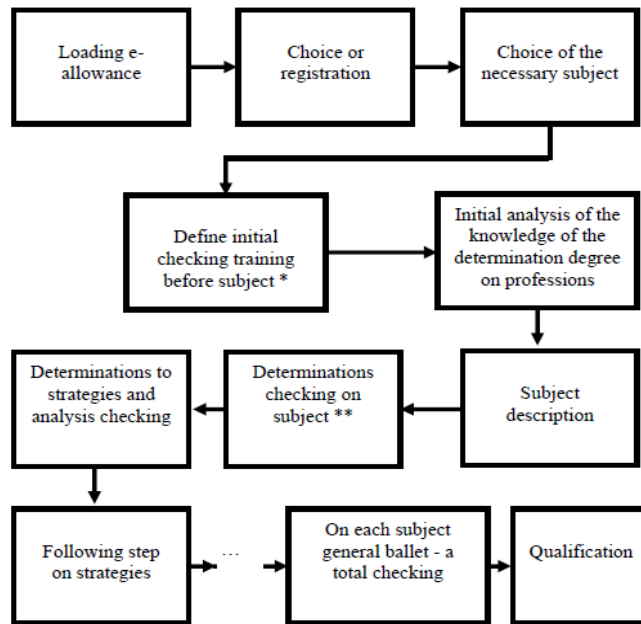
Loading e-allowance

Choice or registration

Choice of the necessary subject

Define initial checking training before subject *

Initial analysis of the knowledge of the determination degree on professions

Subject description

Determinations checking on subject **

Determinations to strategies and analysis checking

Following step on strategies

...

On each subject general ballet - a total checking

Qualification